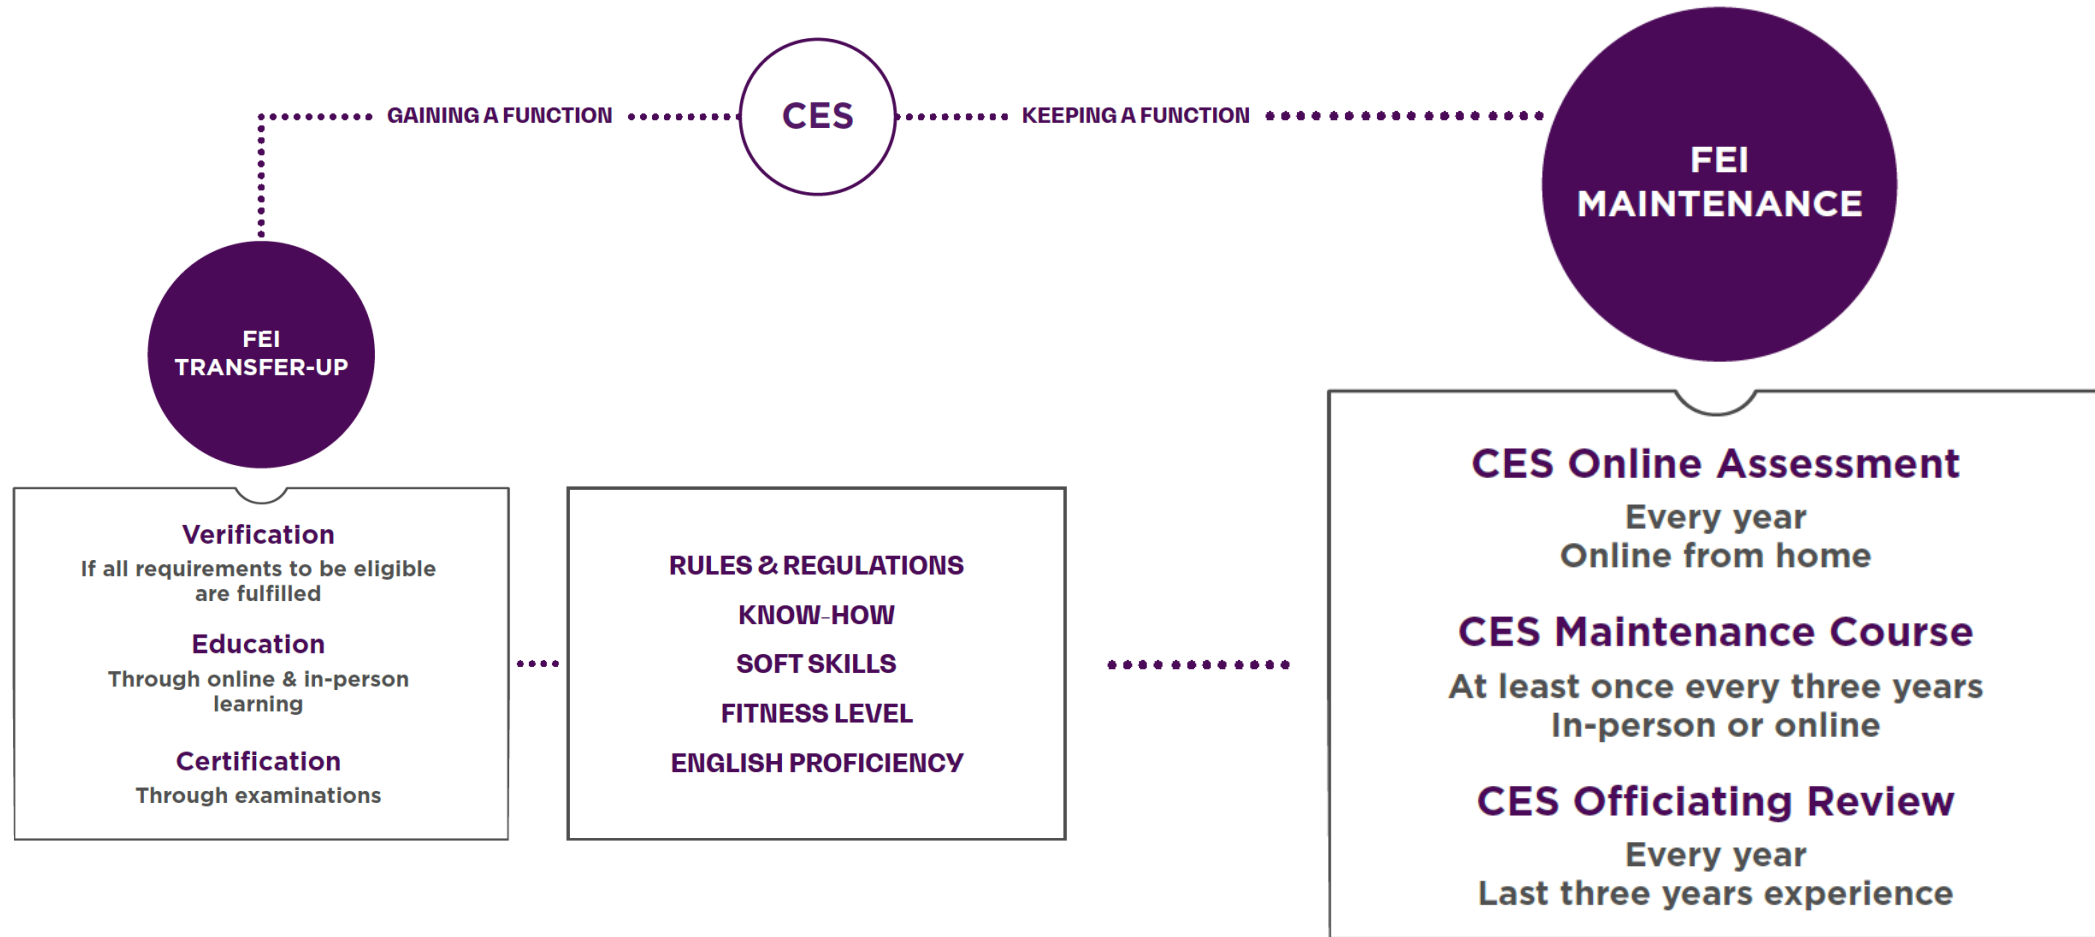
GAINING A FUNCTION

CES

KEEPING A FUNCTION

FEI MAINTENANCE

FEI TRANSFER-UP

Verification
If all requirements to be eligible are fulfilled

Education
Through online & in-person learning

Certification
Through examinations

RULES & REGULATIONS
KNOW-HOW
SOFT SKILLS
FITNESS LEVEL
ENGLISH PROFICIENCY

CES Online Assessment
Every year
Online from home

CES Maintenance Course
At least once every three years
In-person or online

CES Officiating Review
Every year
Last three years experience